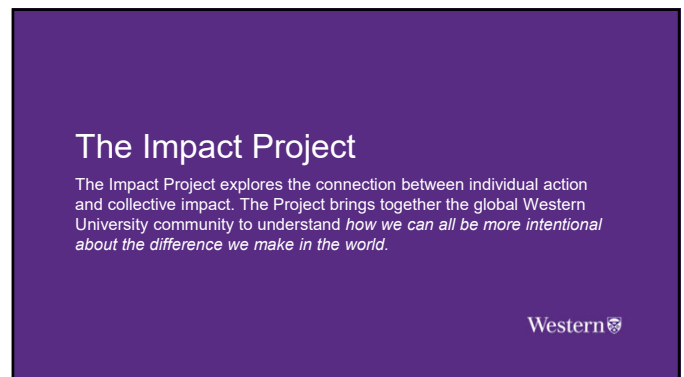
The Impact Project

The Impact Project explores the connection between individual action and collective impact. The Project brings together the global Western University community to understand *how we can all be more intentional about the difference we make in the world.*

Western